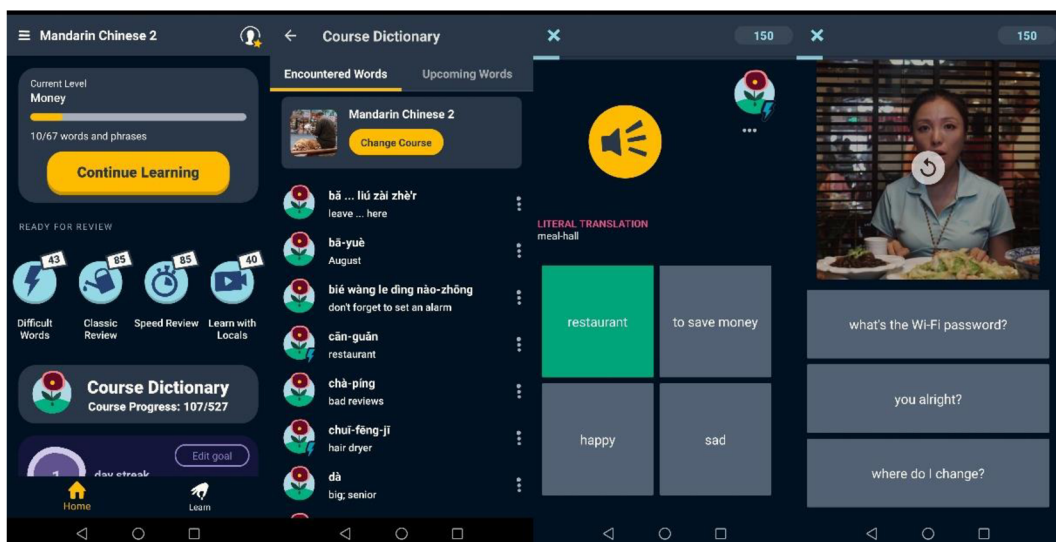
Mandarin Chinese 2

Current Level
Money
10/67 words and phrases

Continue Learning

READY FOR REVIEW

43
Difficult Words

85
Classic Review

85
Speed Review

40
Learn with Locals

Course Dictionary
Course Progress: 107/527

Edit goal
1
day streak

Home
Learn

Course Dictionary

Encountered Words
Upcoming Words

Mandarin Chinese 2
Change Course

bǎ ... liú zài zhè'r
leave ... here

bā-yuè
August

bié wàng le dìng nào-zhōng
don't forget to set an alarm

cān-guǎn
restaurant

chà-píng
bad reviews

chuī-fēng-jī
hair dryer

dà
big; senior

150

•••

LITERAL TRANSLATION
meal-hall

restaurant
to save money
happy
sad

150

what's the Wi-Fi password?
you alright?
where do I change?